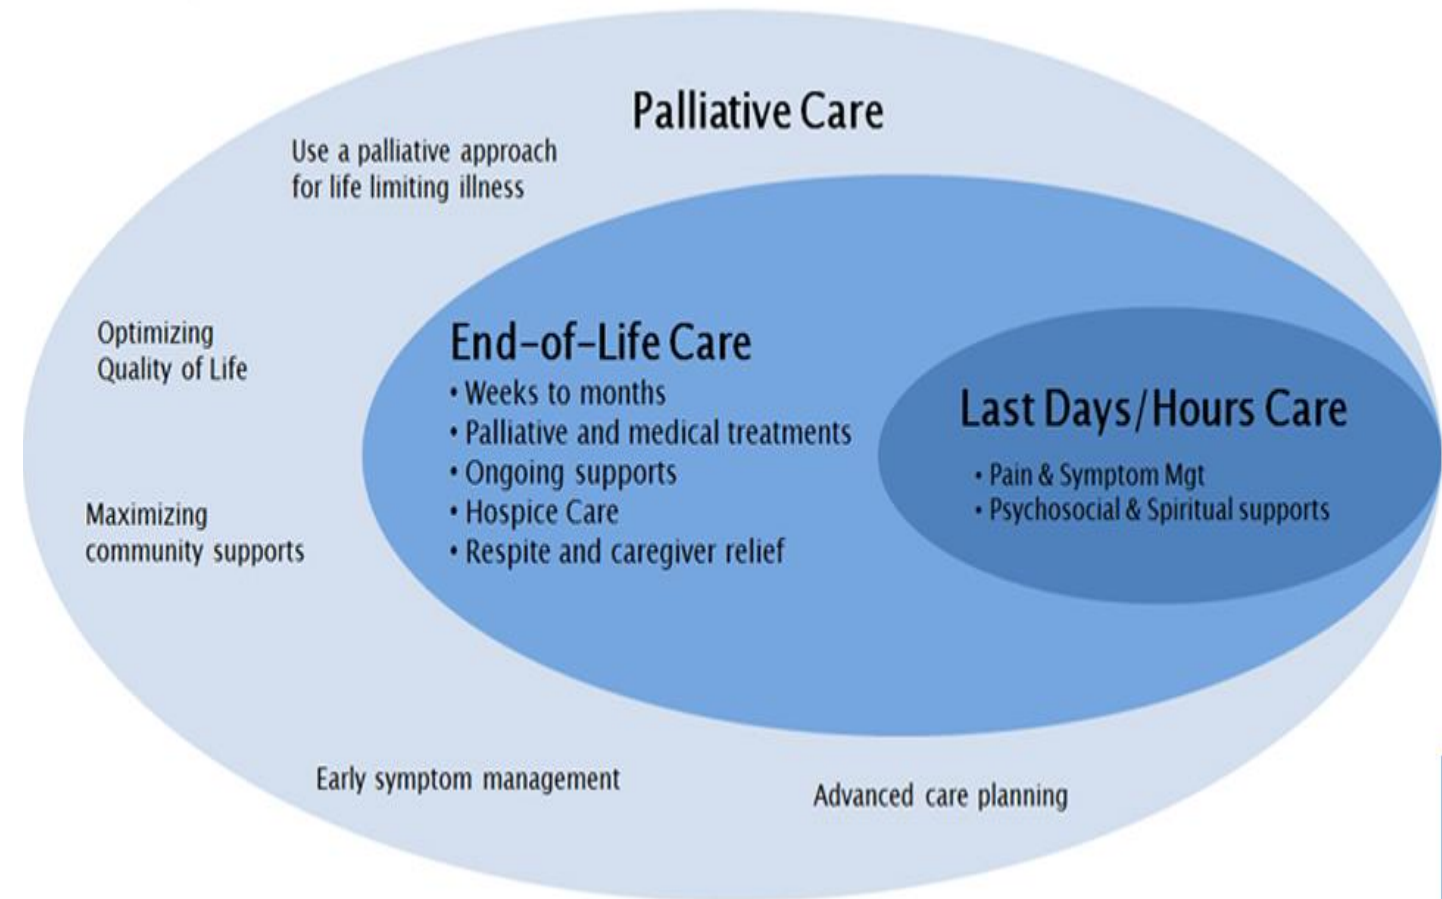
Palliative Care

Use a palliative approach for life limiting illness

Optimizing Quality of Life

Maximizing community supports

End-of-Life Care
• Weeks to months
• Palliative and medical treatments
• Ongoing supports
• Hospice Care
• Respite and caregiver relief

Last Days/Hours Care
• Pain & Symptom Mgt
• Psychosocial & Spiritual supports

Early symptom management

Advanced care planning